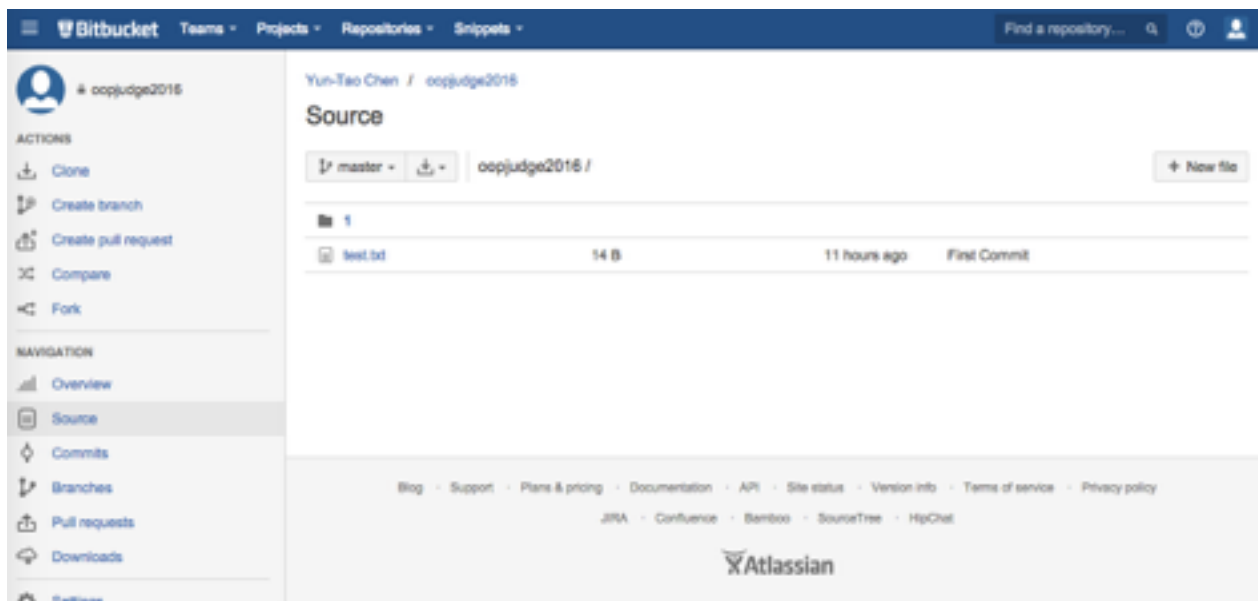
Bitbucket Teams Projects Repositories Snippets

Find a repository...

oopjudge2016

ACTIONS

Clone

Create branch

Create pull request

Compare

Fork

NAVIGATION

Overview

Source

Commits

Branches

Pull requests

Downloads

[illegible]

Yun-Tao Chen / oopjudge2016

Source

master

oopjudge2016 /

+ New file

1

| test.txt | 14 B | 11 hours ago | First Commit |
|---|---|---|---|

Blog · Support · Plans & pricing · Documentation · API · Site status · Version info · Terms of service · Privacy policy

JIRA · Confluence · Bamboo · SourceTree · HipChat

Atlassian